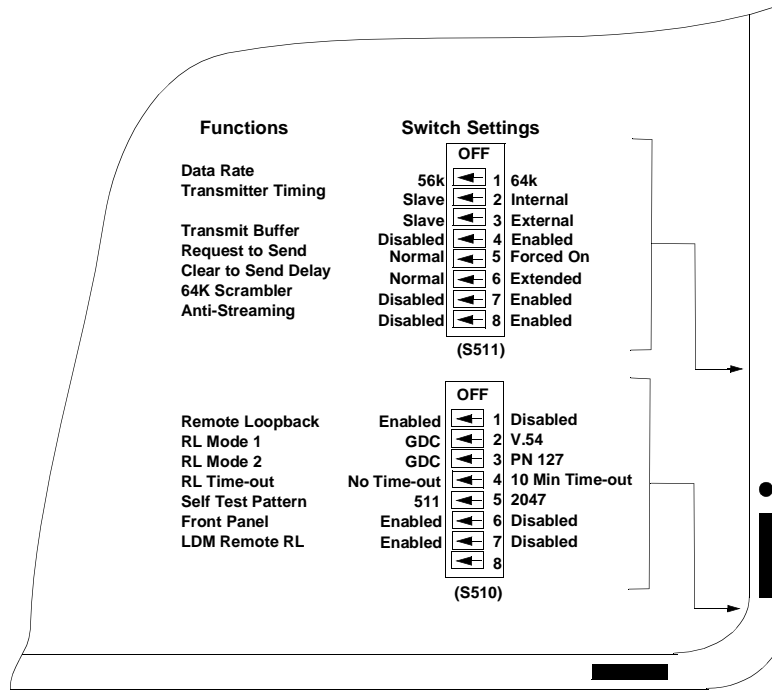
Functions

Data Rate
Transmitter Timing

Transmit Buffer
Request to Send
Clear to Send Delay
64K Scrambler
Anti-Streaming

Switch Settings

OFF

| | | |
|---|---|---|
| 56k | 1 | 64k |
| Slave | 2 | Internal |
| Slave | 3 | External |
| Disabled | 4 | Enabled |
| Normal | 5 | Forced On |
| Normal | 6 | Extended |
| Disabled | 7 | Enabled |
| Disabled | 8 | Enabled |

(S511)

Remote Loopback
RL Mode 1
RL Mode 2
RL Time-out
Self Test Pattern
Front Panel
LDM Remote RL

OFF

| | | |
|---|---|---|
| Enabled | 1 | Disabled |
| GDC | 2 | V.54 |
| GDC | 3 | PN 127 |
| No Time-out | 4 | 10 Min Time-out |
| 511 | 5 | 2047 |
| Enabled | 6 | Disabled |
| Enabled | 7 | Disabled |
| | 8 | |

(S510)